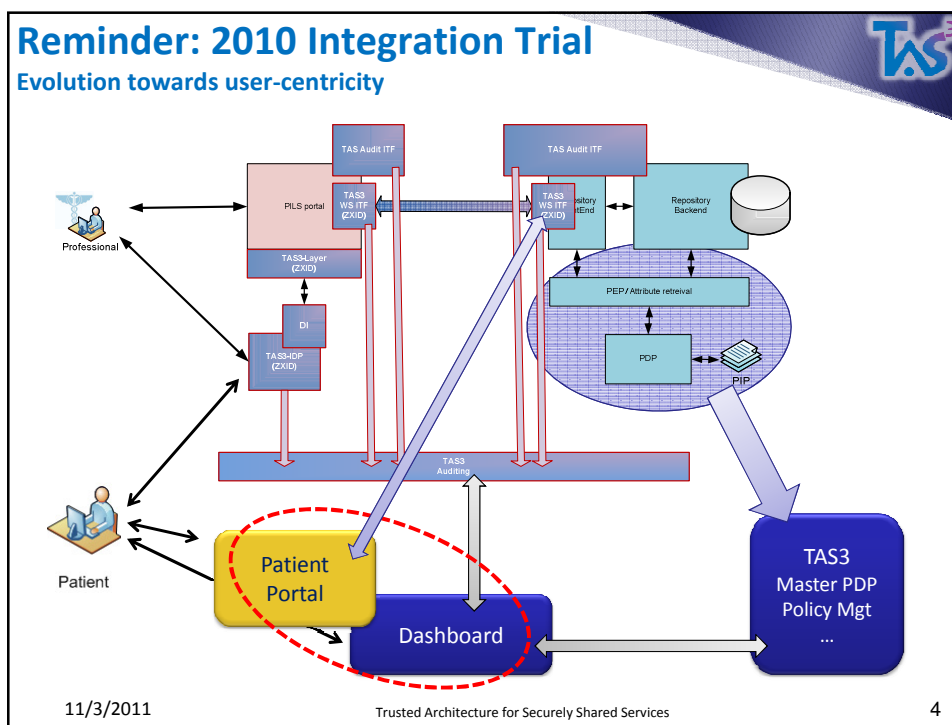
Reminder: 2010 Integration Trial

Evolution towards user-centricity

TAS

Professional

TAS Audit ITF

PILS portal

TAS3 WS ITF (ZXID)

TAS3-Layer (ZXID)

DI

TAS3-IDP (ZXID)

TAS Audit ITF

TAS3 WS ITF (ZXID)

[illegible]pository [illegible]tEnd

Repository Backend

PEP / Attribute retreival

PDP

PIP

TAS3 Auditing

Patient

Patient Portal

Dashboard

TAS3 Master PDP Policy Mgt …

11/3/2011

Trusted Architecture for Securely Shared Services

4